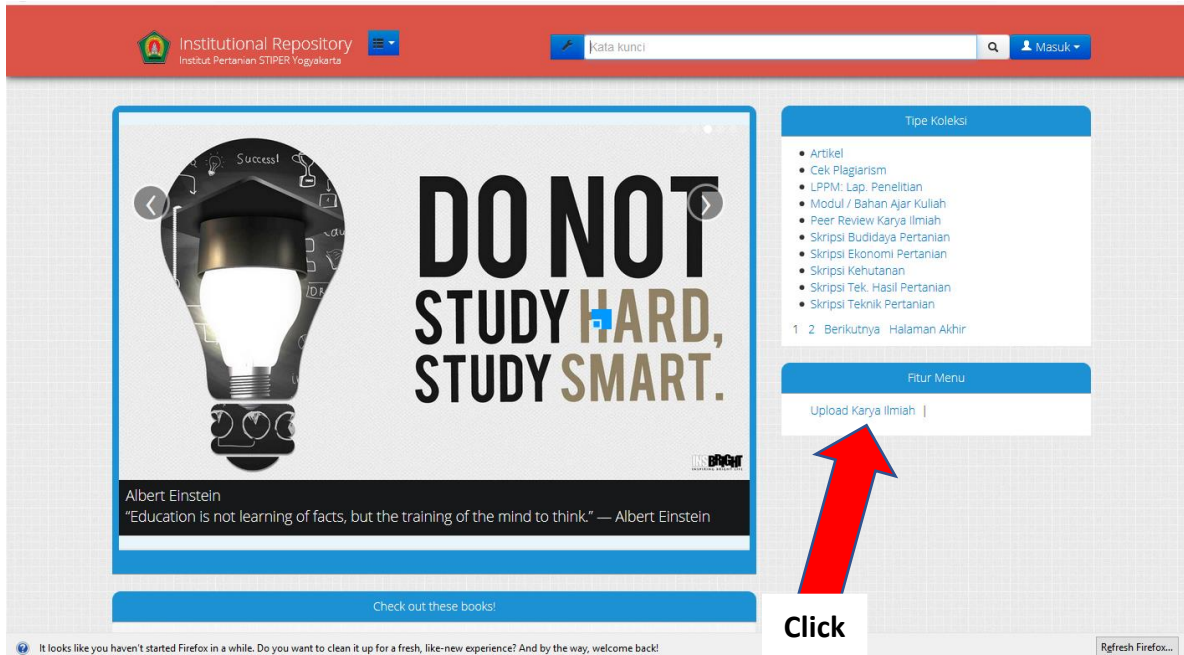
Institutional Repository
Institut Pertanian STIPER Yogyakarta

Kata kunci

Masuk

Success!

DO NOT STUDY HARD, STUDY SMART.

INSBRIGHT

Albert Einstein
"Education is not learning of facts, but the training of the mind to think." — Albert Einstein

Tipe Koleksi

- Artikel
- Cek Plagiarism
- LPPM: Lap. Penelitian
- Modul / Bahan Ajar Kuliah
- Peer Review Karya Ilmiah
- Skripsi Budidaya Pertanian
- Skripsi Ekonomi Pertanian
- Skripsi Kehutanan
- Skripsi Tek. Hasil Pertanian
- Skripsi Teknik Pertanian

1 2 Berikutnya Halaman Akhir

Fitur Menu

Upload Karya Ilmiah |

Check out these books!

Click

It looks like you haven't started Firefox in a while. Do you want to clean it up for a fresh, like-new experience? And by the way, welcome back!

Refresh Firefox...